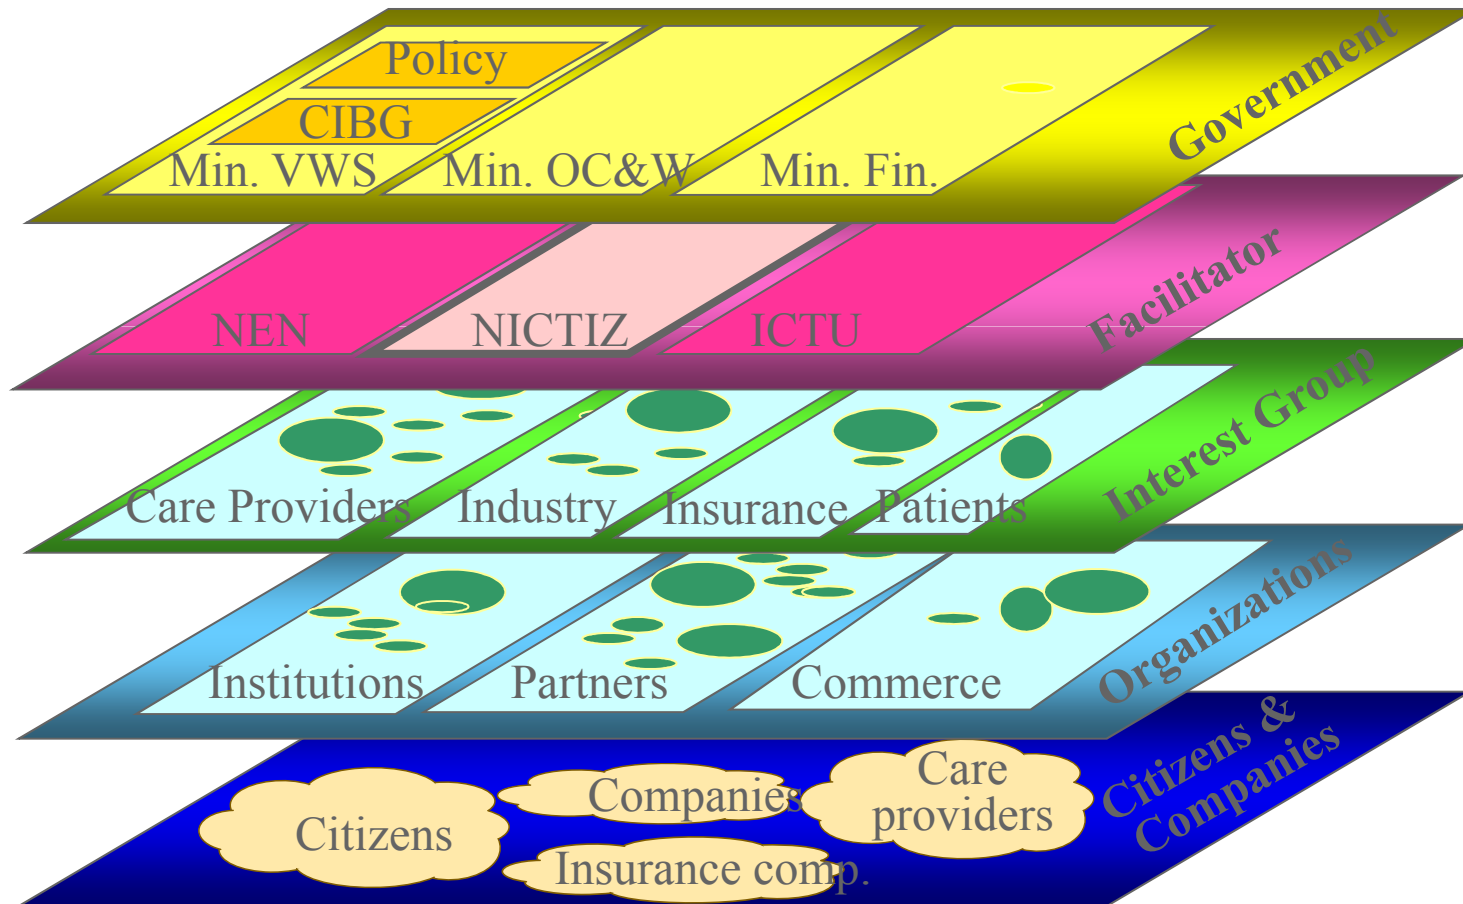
Policy
CIBG
Min. VWS
Min. OC&W
Min. Fin.
Government

NEN
NICTIZ
ICTU
Facilitator

Care Providers
Industry
Insurance
Patients
Interest Group

Institutions
Partners
Commerce
Organizations

Citizens
Companies
Care providers
Insurance comp.
Citizens & Companies